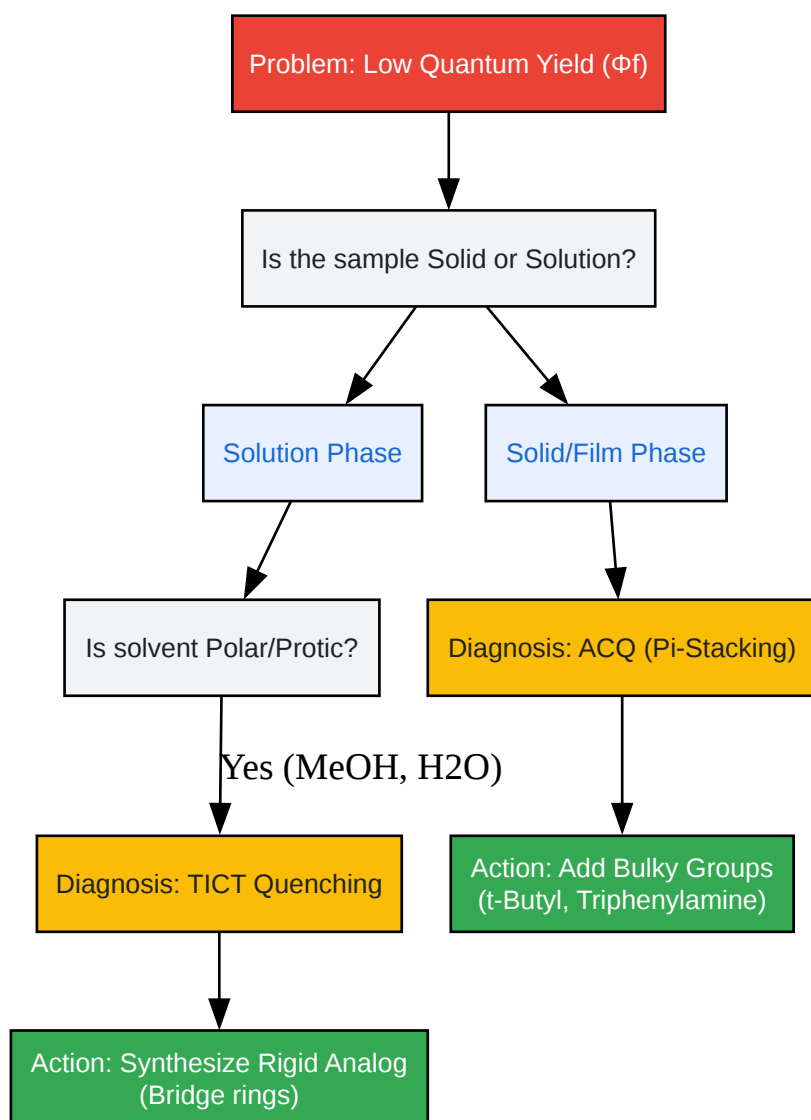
Problem: Low Quantum Yield (Φf)

Is the sample Solid or Solution?

Solution Phase

Solid/Film Phase

Is solvent Polar/Protic?

Diagnosis: ACQ (Pi-Stacking)

Yes (MeOH, H2O)

Diagnosis: TICT Quenching

Action: Add Bulky Groups (t-Butyl, Triphenylamine)

Action: Synthesize Rigid Analog (Bridge rings)